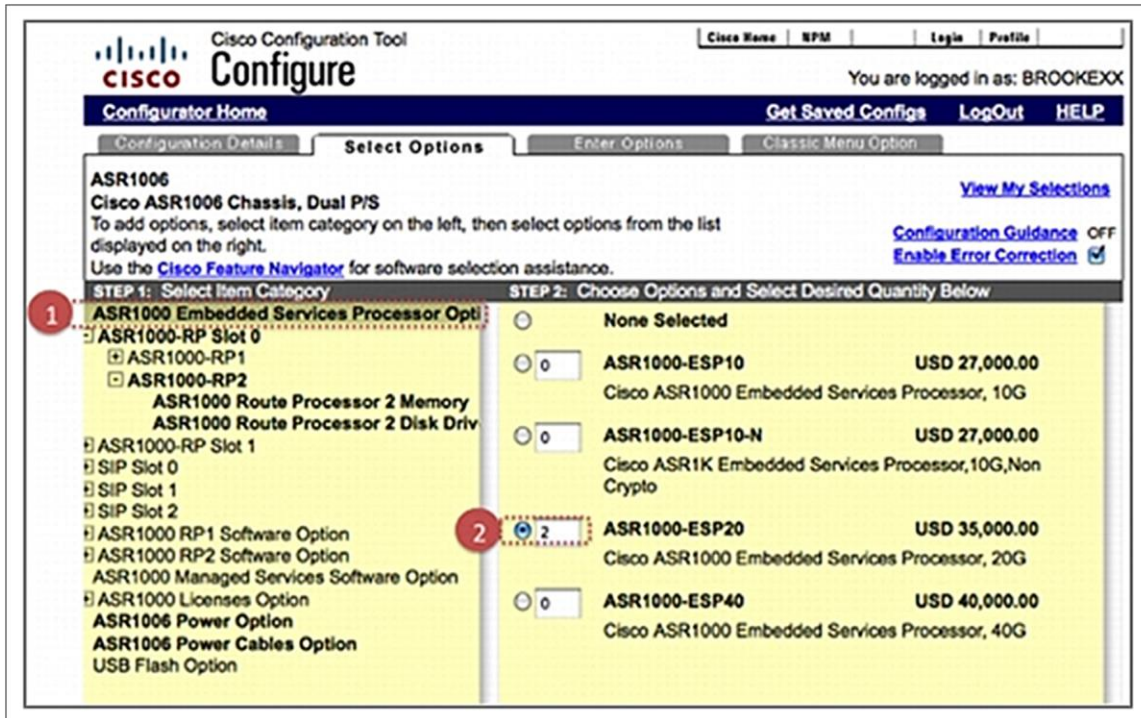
cisco Cisco Configuration Tool
Configure

Cisco Home | NPM | Login | Profile

You are logged in as: BROOKEXX

Configurator Home
Get Saved Configs LogOut HELP

Configuration Details | Select Options | Enter Options | Classic Menu Option

ASR1006
Cisco ASR1006 Chassis, Dual P/S
To add options, select item category on the left, then select options from the list displayed on the right.
Use the Cisco Feature Navigator for software selection assistance.

View My Selections

Configuration Guidance OFF
Enable Error Correction

STEP 1: Select Item Category
1
ASR1000 Embedded Services Processor Opti
ASR1000-RP Slot 0
ASR1000-RP1
ASR1000-RP2
ASR1000 Route Processor 2 Memory
ASR1000 Route Processor 2 Disk Driv
ASR1000-RP Slot 1
SIP Slot 0
SIP Slot 1
SIP Slot 2
ASR1000 RP1 Software Option
ASR1000 RP2 Software Option
ASR1000 Managed Services Software Option
ASR1000 Licenses Option
ASR1006 Power Option
ASR1006 Power Cables Option
USB Flash Option

STEP 2: Choose Options and Select Desired Quantity Below
None Selected

0 ASR1000-ESP10 USD 27,000.00
Cisco ASR1000 Embedded Services Processor, 10G

0 ASR1000-ESP10-N USD 27,000.00
Cisco ASR1K Embedded Services Processor,10G,Non Crypto

2
2 ASR1000-ESP20 USD 35,000.00
Cisco ASR1000 Embedded Services Processor, 20G

0 ASR1000-ESP40 USD 40,000.00
Cisco ASR1000 Embedded Services Processor, 40G